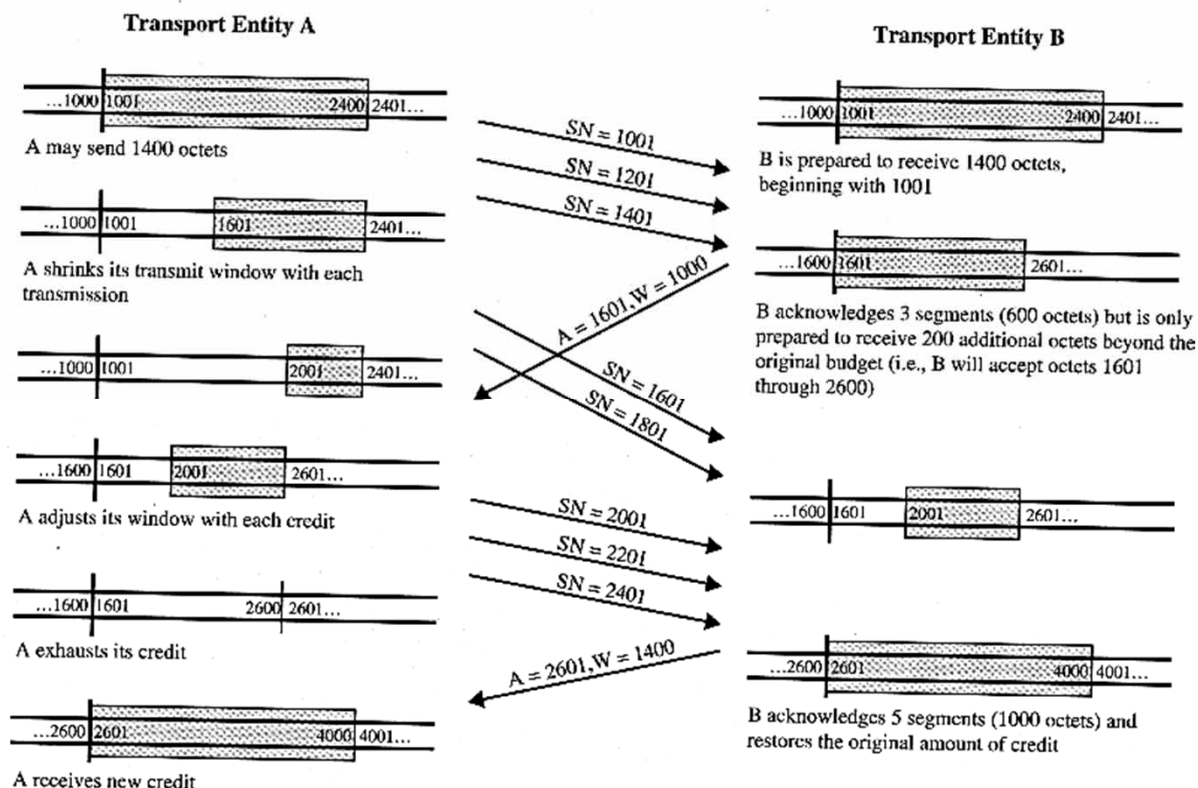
Transport Entity A

Transport Entity B

...1000 1001 2400 2401...

A may send 1400 octets

...1000 1001 2400 2401...

B is prepared to receive 1400 octets, beginning with 1001

$SN = 1001$

$SN = 1201$

$SN = 1401$

...1000 1001 1601 2401...

A shrinks its transmit window with each transmission

...1600 1601 2601...

$A = 1601, W = 1000$

B acknowledges 3 segments (600 octets) but is only prepared to receive 200 additional octets beyond the original budget (i.e., B will accept octets 1601 through 2600)

...1000 1001 2001 2401...

$SN = 1601$

$SN = 1801$

...1600 1601 2001 2601...

A adjusts its window with each credit

...1600 1601 2001 2601...

$SN = 2001$

$SN = 2201$

$SN = 2401$

...1600 1601 2600 2601...

A exhausts its credit

$A = 2601, W = 1400$

...2600 2601 4000 4001...

B acknowledges 5 segments (1000 octets) and restores the original amount of credit

...2600 2601 4000 4001...

A receives new credit